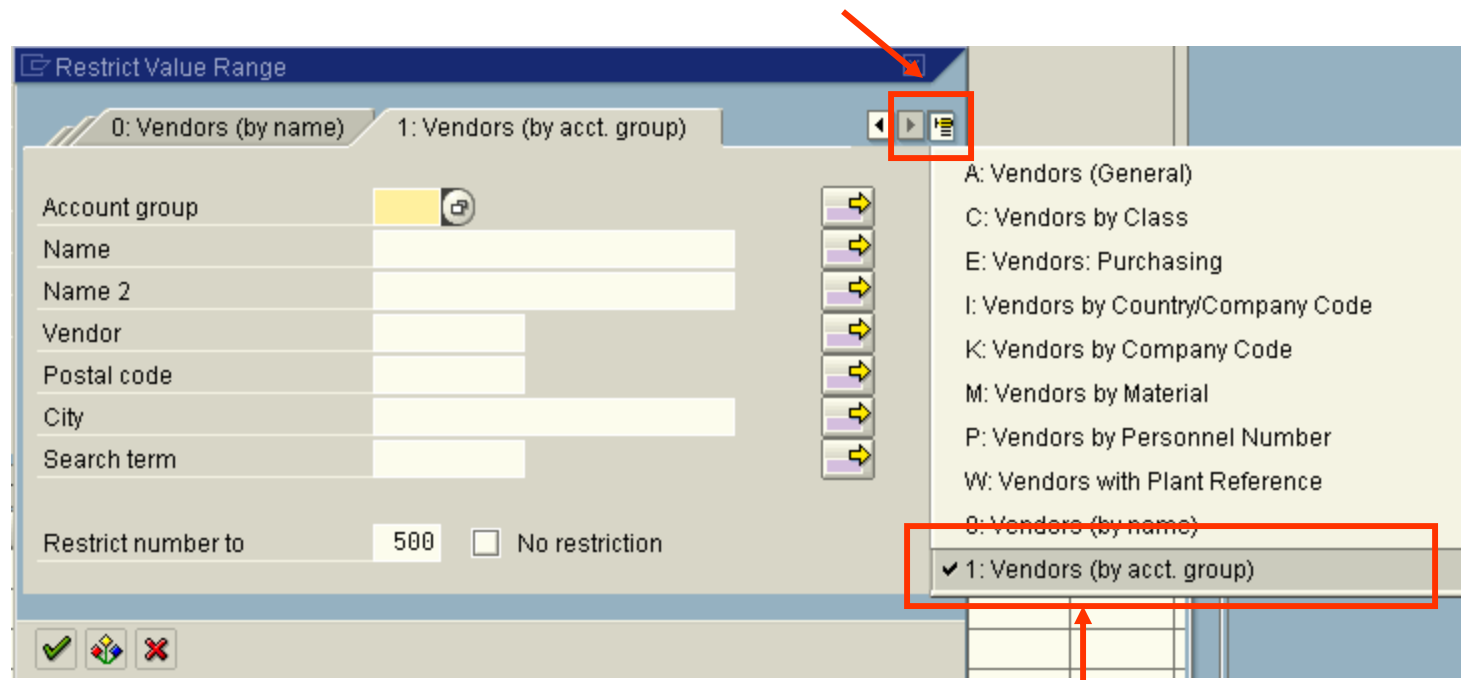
Restrict Value Range

0: Vendors (by name)
1: Vendors (by acct. group)

Account group
Name
Name 2
Vendor
Postal code
City
Search term

Restrict number to 500
No restriction

A: Vendors (General)
C: Vendors by Class
E: Vendors: Purchasing
I: Vendors by Country/Company Code
K: Vendors by Company Code
M: Vendors by Material
P: Vendors by Personnel Number
W: Vendors with Plant Reference
0: Vendors (by name)
✔ 1: Vendors (by acct. group)